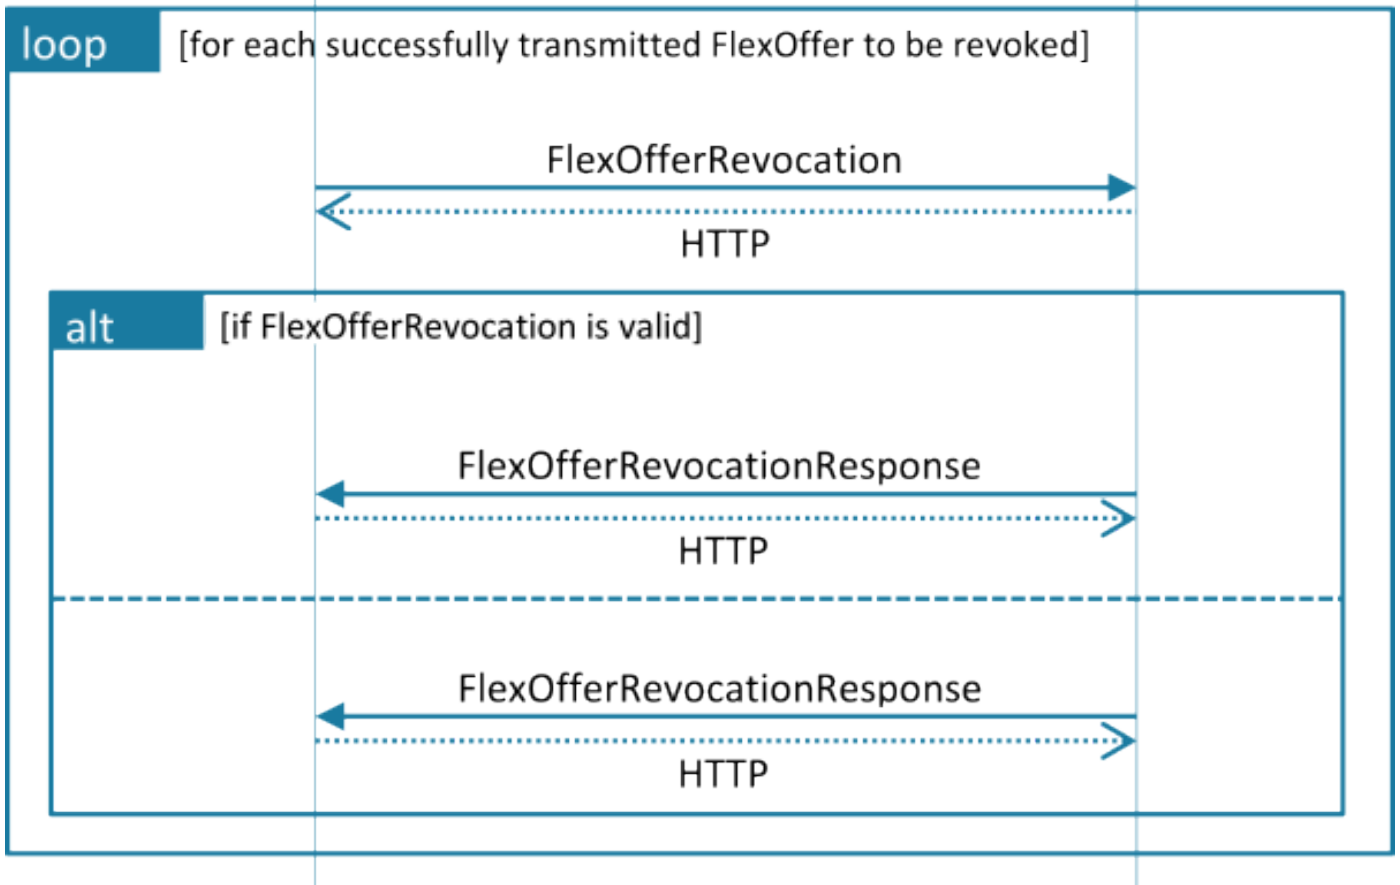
loop [for each successfully transmitted FlexOffer to be revoked]

FlexOfferRevocation

HTTP

alt [if FlexOfferRevocation is valid]

FlexOfferRevocationResponse

HTTP

FlexOfferRevocationResponse

HTTP